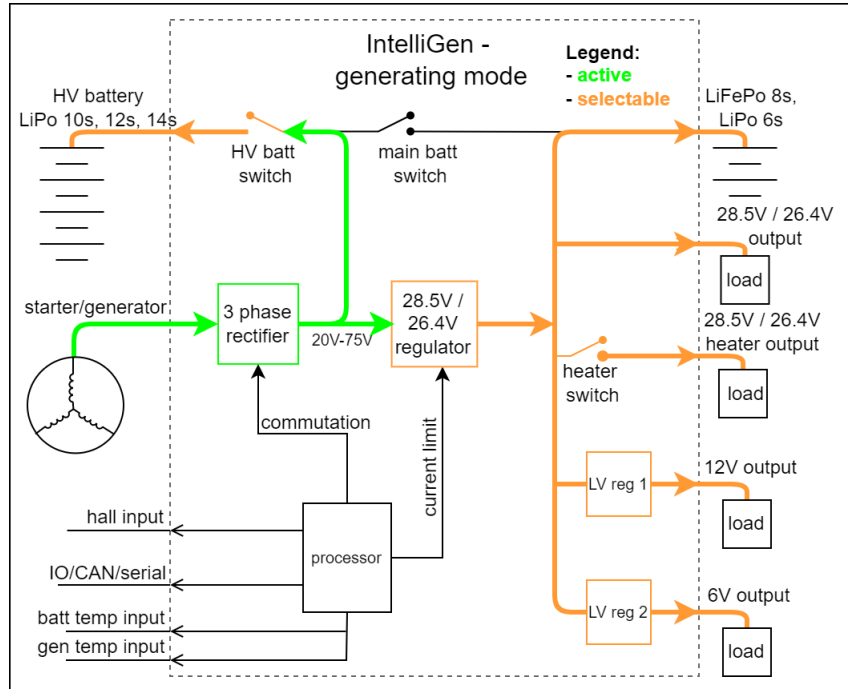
IntelliGen - generating mode

Legend:
- active
- selectable

HV battery
LiPo 10s, 12s, 14s

HV batt switch

main batt switch

LiFePo 8s, LiPo 6s

28.5V / 26.4V output

load

starter/generator

3 phase rectifier

20V-75V

28.5V / 26.4V regulator

28.5V / 26.4V heater output

heater switch

load

commutation

current limit

LV reg 1

12V output

load

hall input

processor

IO/CAN/serial

LV reg 2

6V output

batt temp input

gen temp input

load